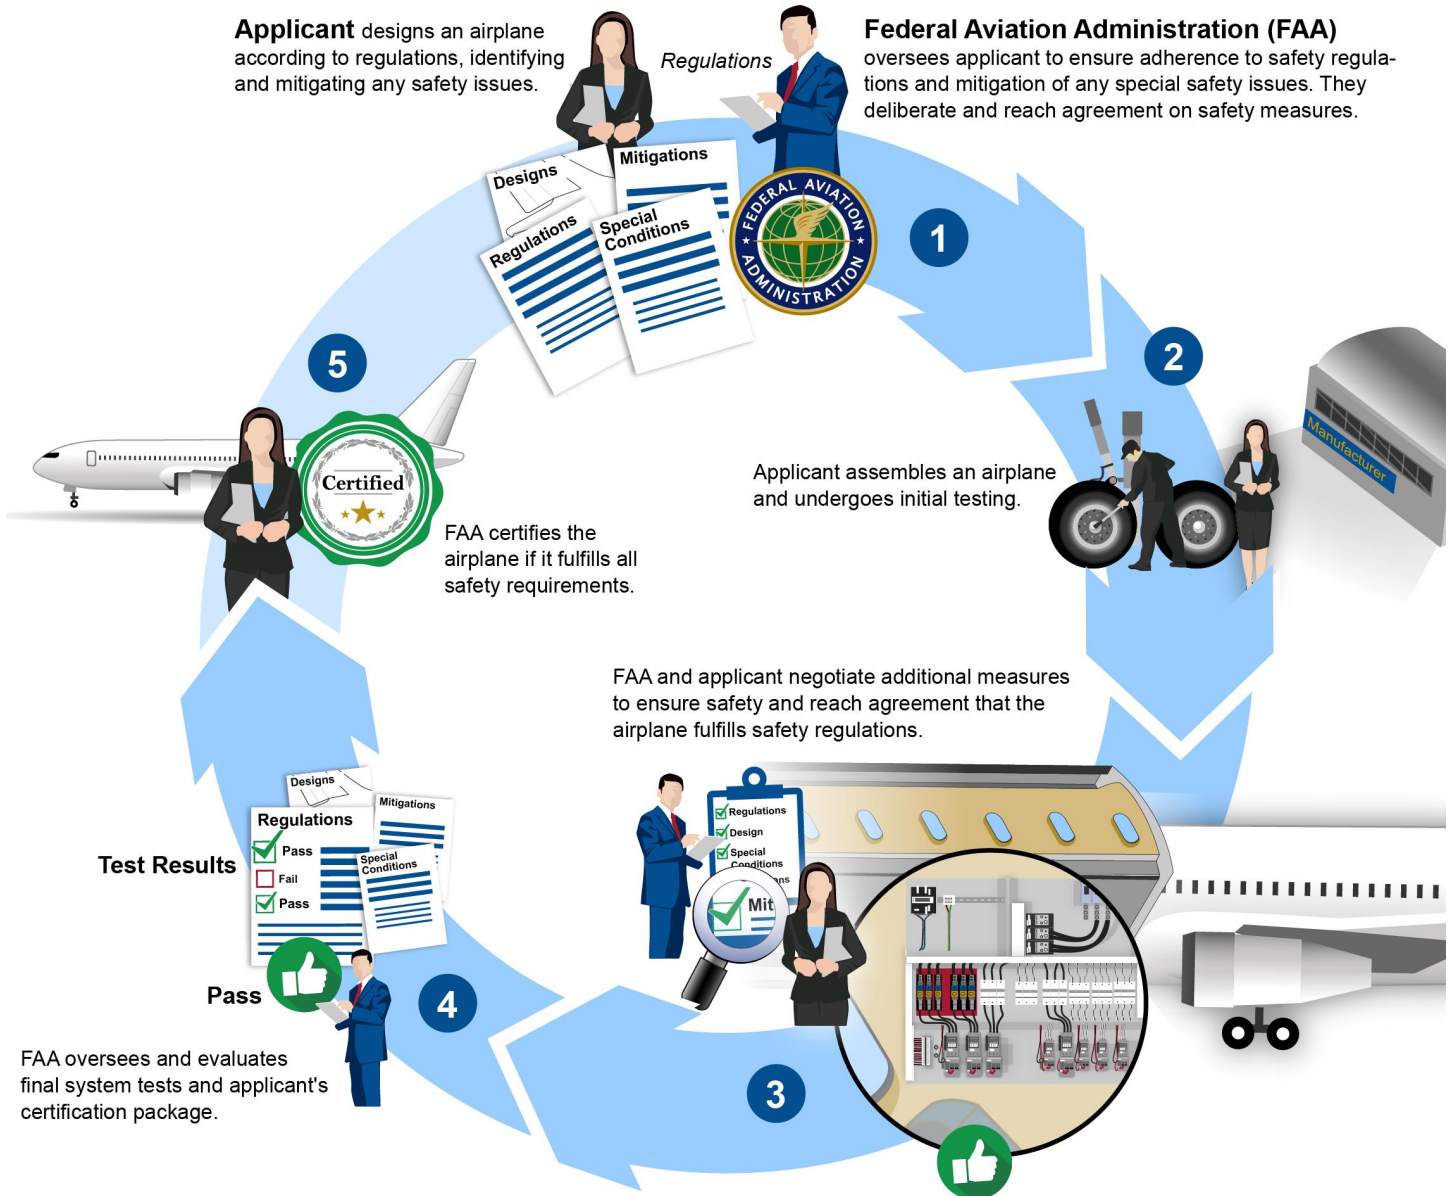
**Applicant** designs an airplane according to regulations, identifying and mitigating any safety issues.

Regulations

**Federal Aviation Administration (FAA)** oversees applicant to ensure adherence to safety regulations and mitigation of any special safety issues. They deliberate and reach agreement on safety measures.

Designs

Mitigations

Regulations

Special Conditions

FEDERAL AVIATION ADMINISTRATION

1

2

Manufacturer

Applicant assembles an airplane and undergoes initial testing.

5

Certified

FAA certifies the airplane if it fulfills all safety requirements.

FAA and applicant negotiate additional measures to ensure safety and reach agreement that the airplane fulfills safety regulations.

Regulations
Design
Special Conditions
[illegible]ns

Mit

Designs

Mitigations

Regulations

Pass

Fail

Pass

Special Conditions

Test Results

Pass

4

3

FAA oversees and evaluates final system tests and applicant's certification package.